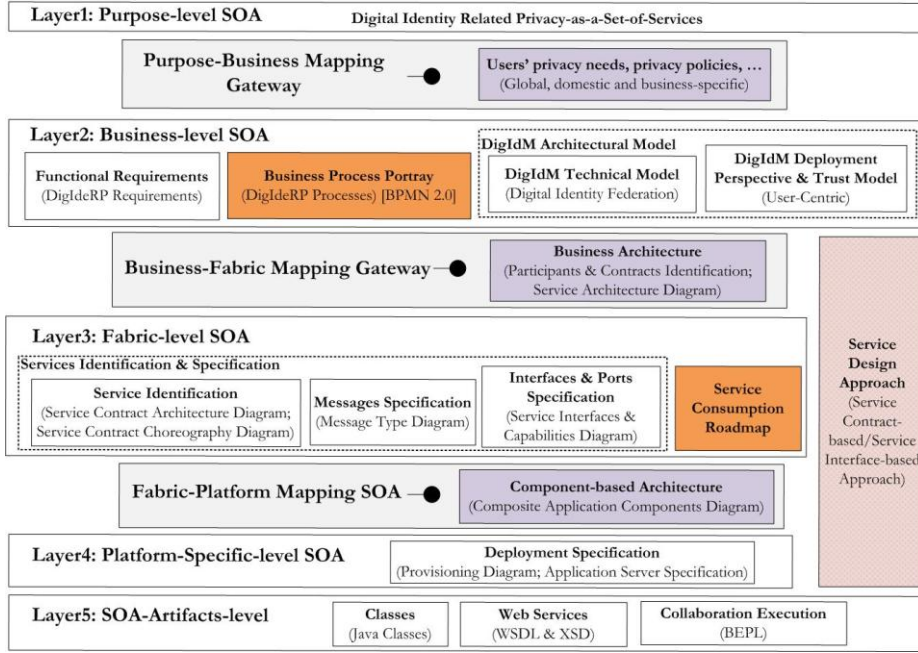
Layer1: Purpose-level SOA

Digital Identity Related Privacy-as-a-Set-of-Services

Purpose-Business Mapping Gateway

Users' privacy needs, privacy policies, … (Global, domestic and business-specific)

Layer2: Business-level SOA

Functional Requirements (DigIdeRP Requirements)

Business Process Portray (DigIdeRP Processes) [BPMN 2.0]

DigIdM Architectural Model

DigIdM Technical Model (Digital Identity Federation)

DigIdM Deployment Perspective & Trust Model (User-Centric)

Business-Fabric Mapping Gateway

Business Architecture (Participants & Contracts Identification; Service Architecture Diagram)

Layer3: Fabric-level SOA

Services Identification & Specification

Service Identification (Service Contract Architecture Diagram; Service Contract Choreography Diagram)

Messages Specification (Message Type Diagram)

Interfaces & Ports Specification (Service Interfaces & Capabilities Diagram)

Service Consumption Roadmap

Service Design Approach (Service Contract-based/Service Interface-based Approach)

Fabric-Platform Mapping SOA

Component-based Architecture (Composite Application Components Diagram)

Layer4: Platform-Specific-level SOA

Deployment Specification (Provisioning Diagram; Application Server Specification)

Layer5: SOA-Artifacts-level

Classes (Java Classes)

Web Services (WSDL & XSD)

Collaboration Execution (BEPL)